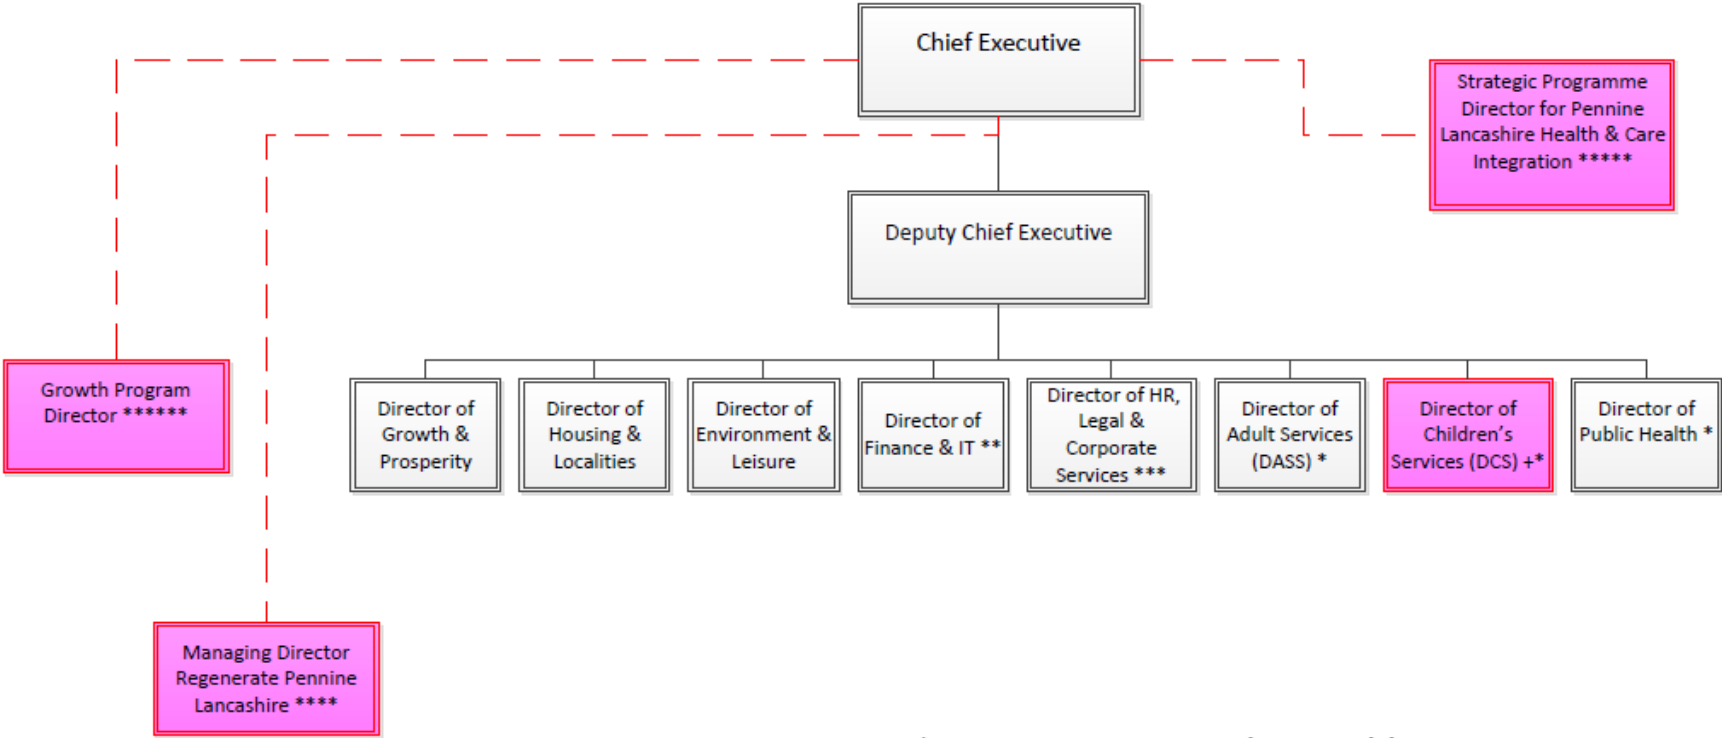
Chief Executive

Strategic Programme Director for Pennine Lancashire Health & Care Integration *****

Deputy Chief Executive

Growth Program Director ******

Director of Growth & Prosperity

Director of Housing & Localities

Director of Environment & Leisure

Director of Finance & IT **

Director of HR, Legal & Corporate Services ***

Director of Adult Services (DASS) *

Director of Children's Services (DCS) +*

Director of Public Health *

Managing Director Regenerate Pennine Lancashire ****